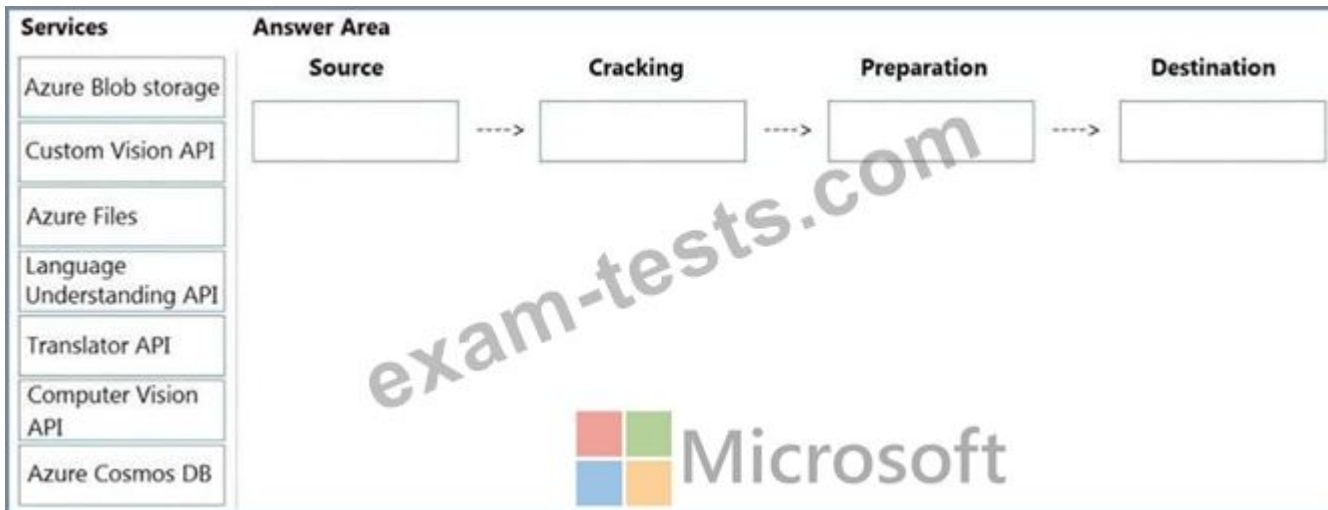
Services

Azure Blob storage

Custom Vision API

Azure Files

Language Understanding API

Translator API

Computer Vision API

Azure Cosmos DB

Answer Area

Source ----> Cracking ----> Preparation ----> Destination

exam-tests.com

Microsoft